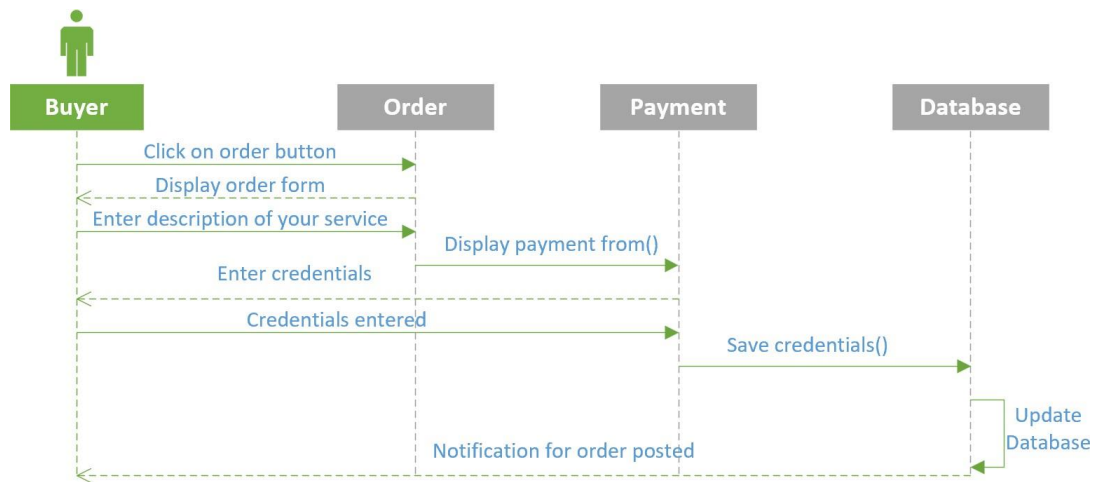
Buyer

Order

Payment

Database

Click on order button

Display order form

Enter description of your service

Display payment from()

Enter credentials

Credentials entered

Save credentials()

Update Database

Notification for order posted